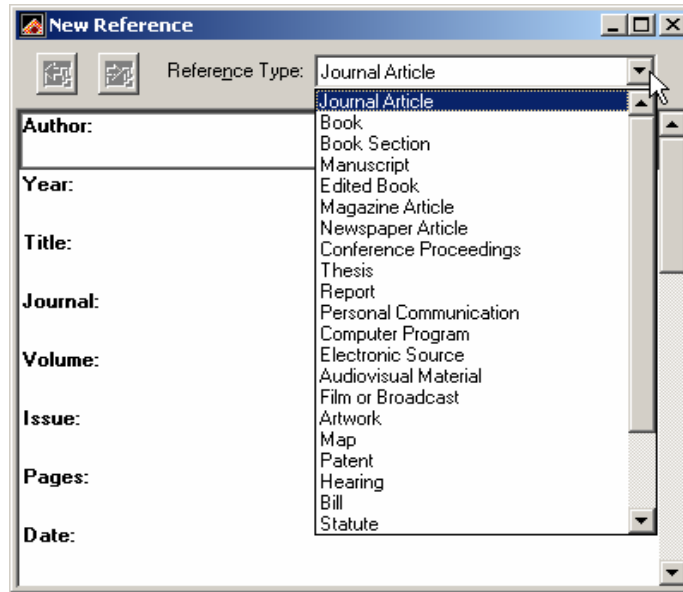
New Reference

Reference Type: Journal Article

Journal Article
Book
Book Section
Manuscript
Edited Book
Magazine Article
Newspaper Article
Conference Proceedings
Thesis
Report
Personal Communication
Computer Program
Electronic Source
Audiovisual Material
Film or Broadcast
Artwork
Map
Patent
Hearing
Bill
Statute

Author:

Year:

Title:

Journal:

Volume:

Issue:

Pages:

Date: